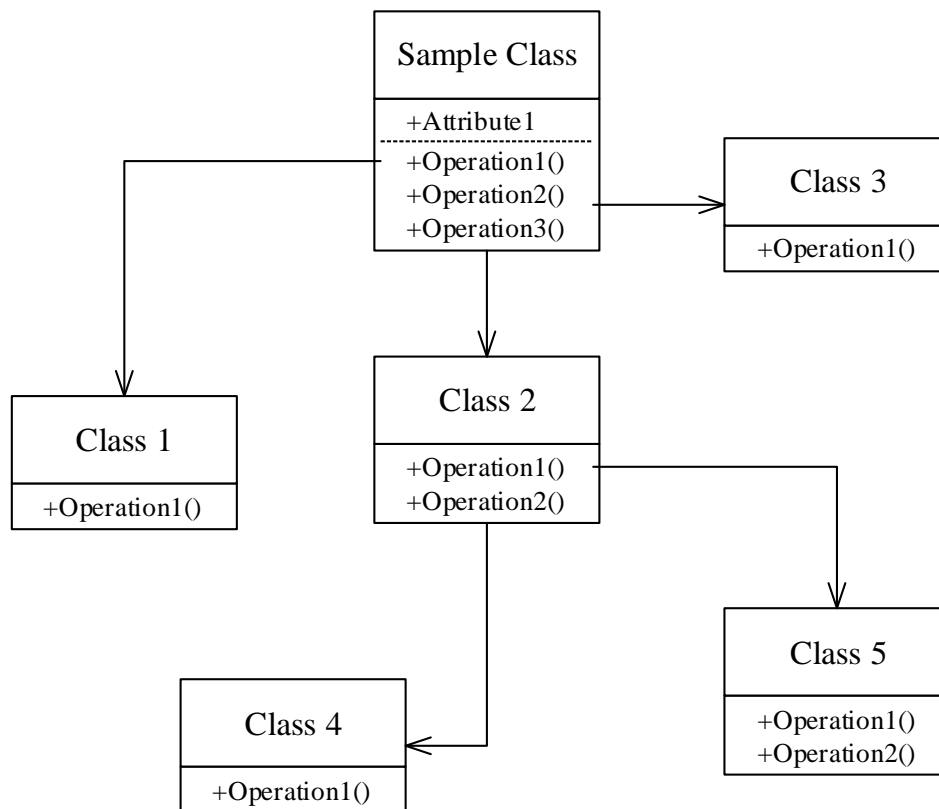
Sample Class

+Attribute1

+Operation1()
+Operation2()
+Operation3()

Class 3

+Operation1()

Class 1

+Operation1()

Class 2

+Operation1()
+Operation2()

Class 5

+Operation1()
+Operation2()

Class 4

+Operation1()